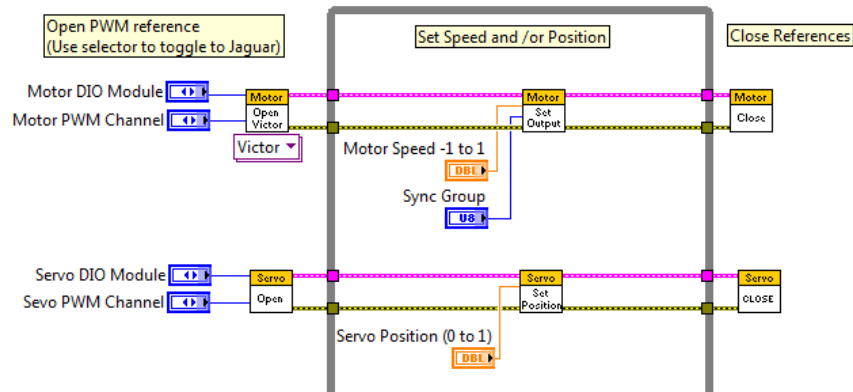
Open PWM reference
(Use selector to toggle to Jaguar)

Set Speed and /or Position

Close References

Motor DIO Module
Motor PWM Channel

Motor
Open Victor

Victor

Motor
Set Output

Motor
Close

Motor Speed -1 to 1
DBL

Sync Group
U8

Servo DIO Module
Sevo PWM Channel

Servo
Open

Servo
Set Position

Servo
CLOSE

Servo Position (0 to 1)
DBL